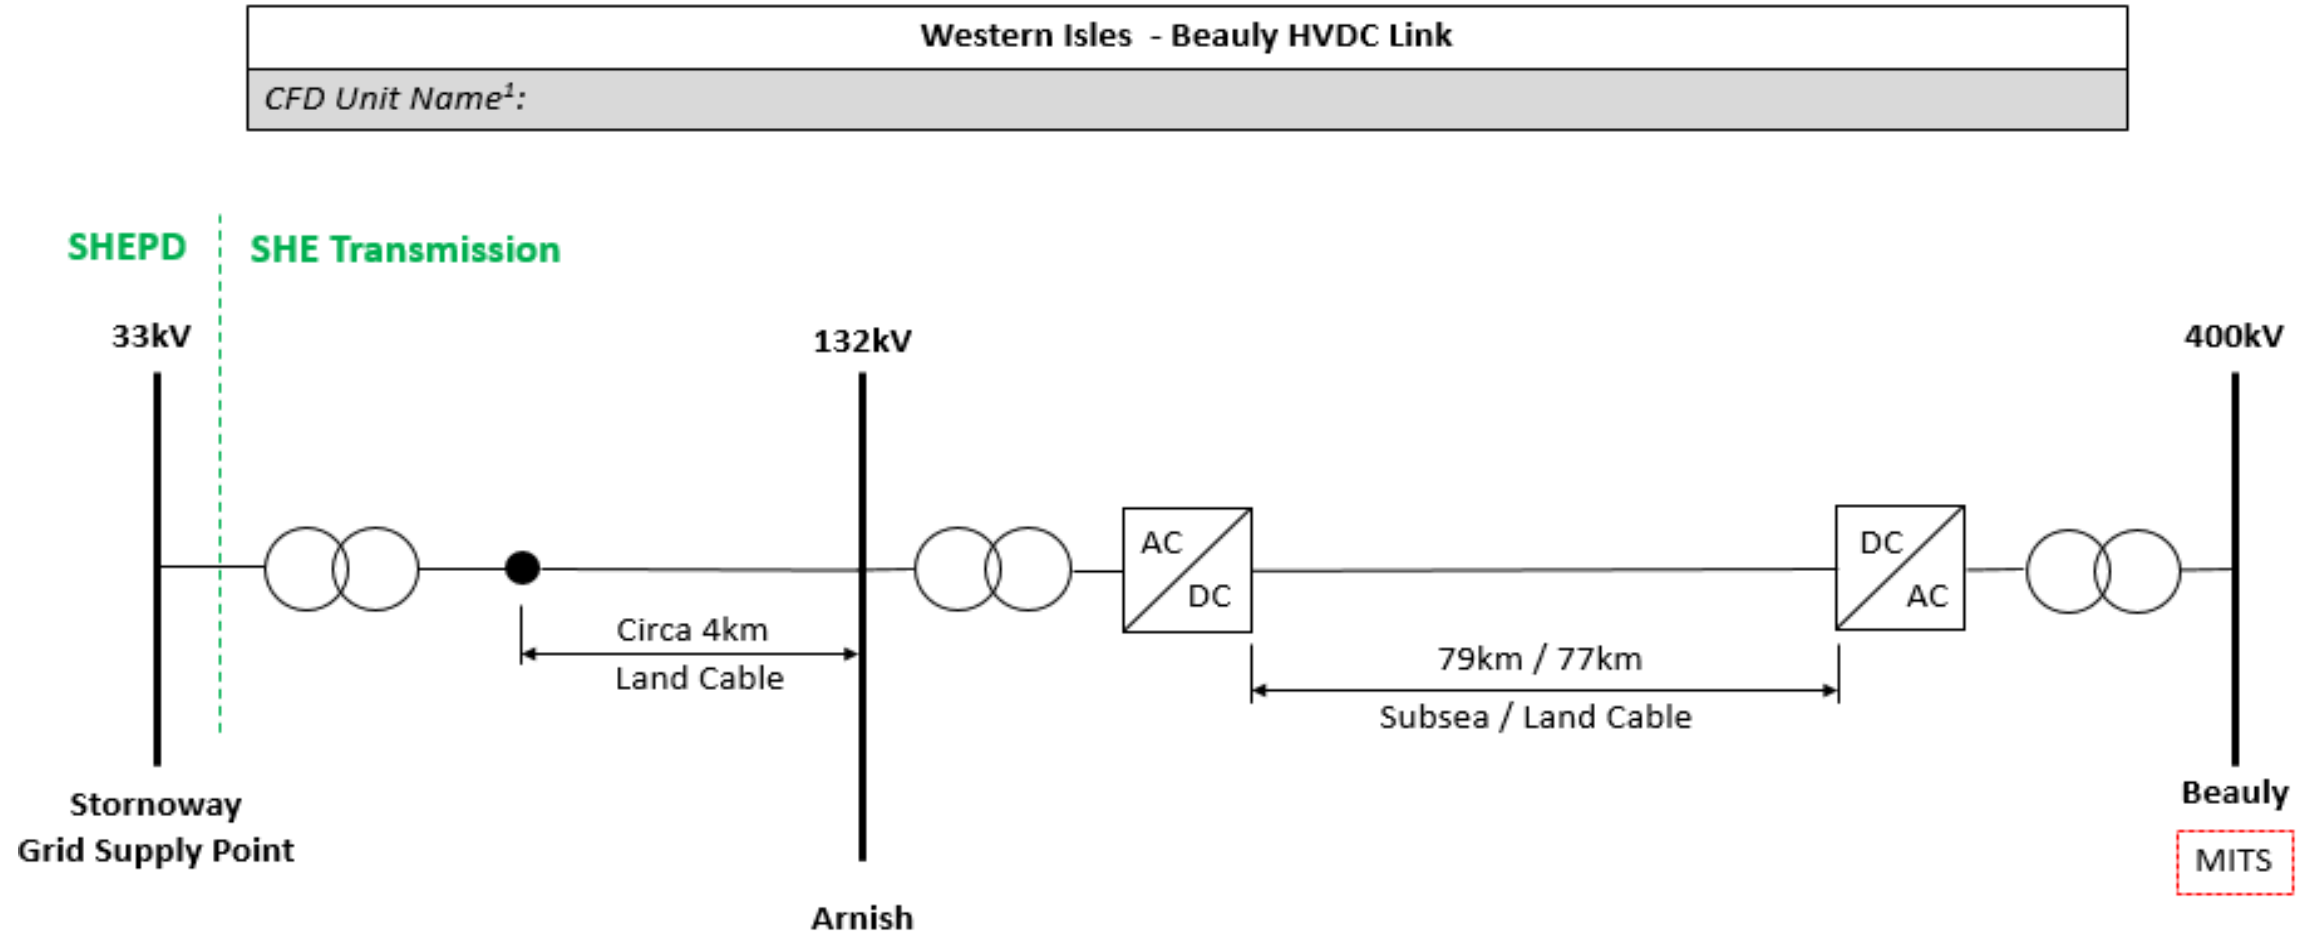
Western Isles - Beauly HVDC Link

CFD Unit Name$^1$:

SHEPD

SHE Transmission

33kV

132kV

400kV

AC

DC

DC

AC

Circa 4km

Land Cable

79km / 77km

Subsea / Land Cable

Stornoway
Grid Supply Point

Arnish

Beauly

MITS